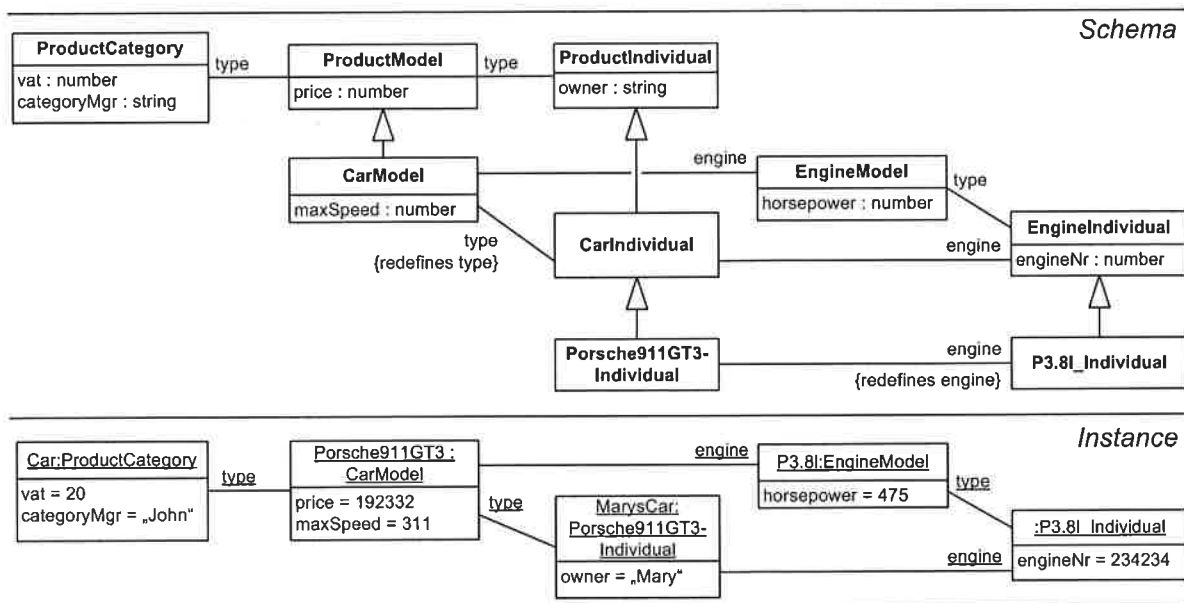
Schema

ProductCategory
vat : number
categoryMgr : string

type

ProductModel
price : number

type

ProductIndividual
owner : string

CarModel
maxSpeed : number

engine

EngineModel
horsepower : number

type

type
{redefines type}

CarIndividual

engine

EngineIndividual
engineNr : number

Porsche911GT3-Individual

engine
{redefines engine}

P3.8l_Individual

Instance

Car:ProductCategory
vat = 20
categoryMgr = „John"

type

Porsche911GT3 : CarModel
price = 192332
maxSpeed = 311

type

MarysCar: Porsche911GT3-Individual
owner = „Mary"

engine

P3.8l:EngineModel
horsepower = 475

type

:P3.8l_Individual
engineNr = 234234

engine